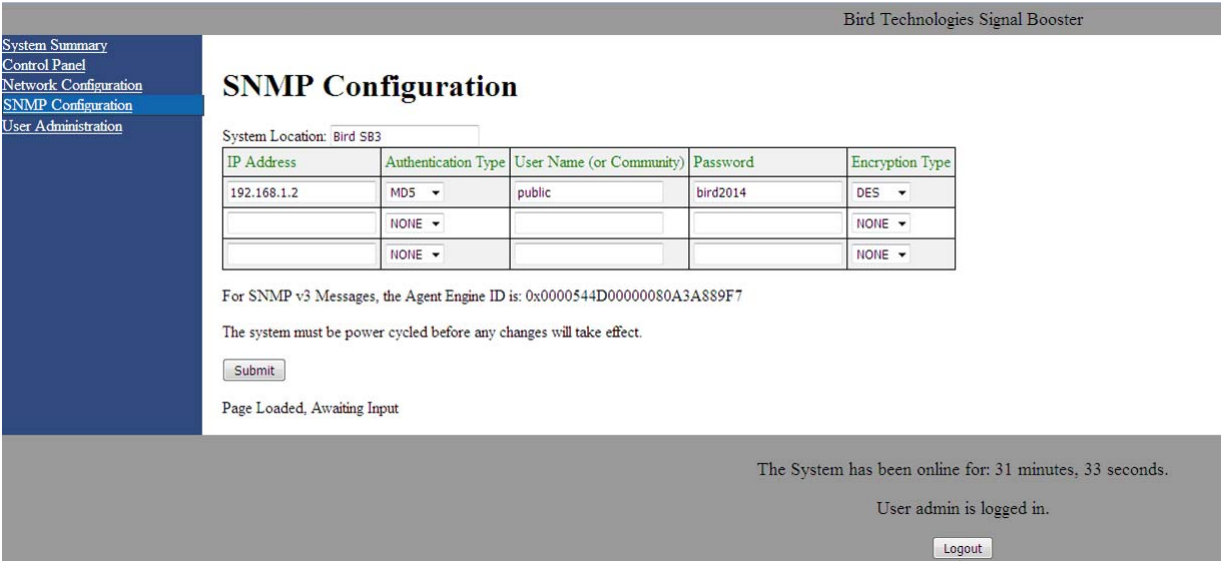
Bird Technologies Signal Booster

System Summary
Control Panel
Network Configuration
SNMP Configuration
User Administration

SNMP Configuration

System Location: Bird SB3

| IP Address | Authentication Type | User Name (or Community) | Password | Encryption Type |
|---|---|---|---|---|
| 192.168.1.2 | MD5 | public | bird2014 | DES |
| | NONE | | | NONE |
| | NONE | | | NONE |

For SNMP v3 Messages, the Agent Engine ID is: 0x0000544D00000080A3A889F7

The system must be power cycled before any changes will take effect.

Submit

Page Loaded, Awaiting Input

The System has been online for: 31 minutes, 33 seconds.

User admin is logged in.

Logout